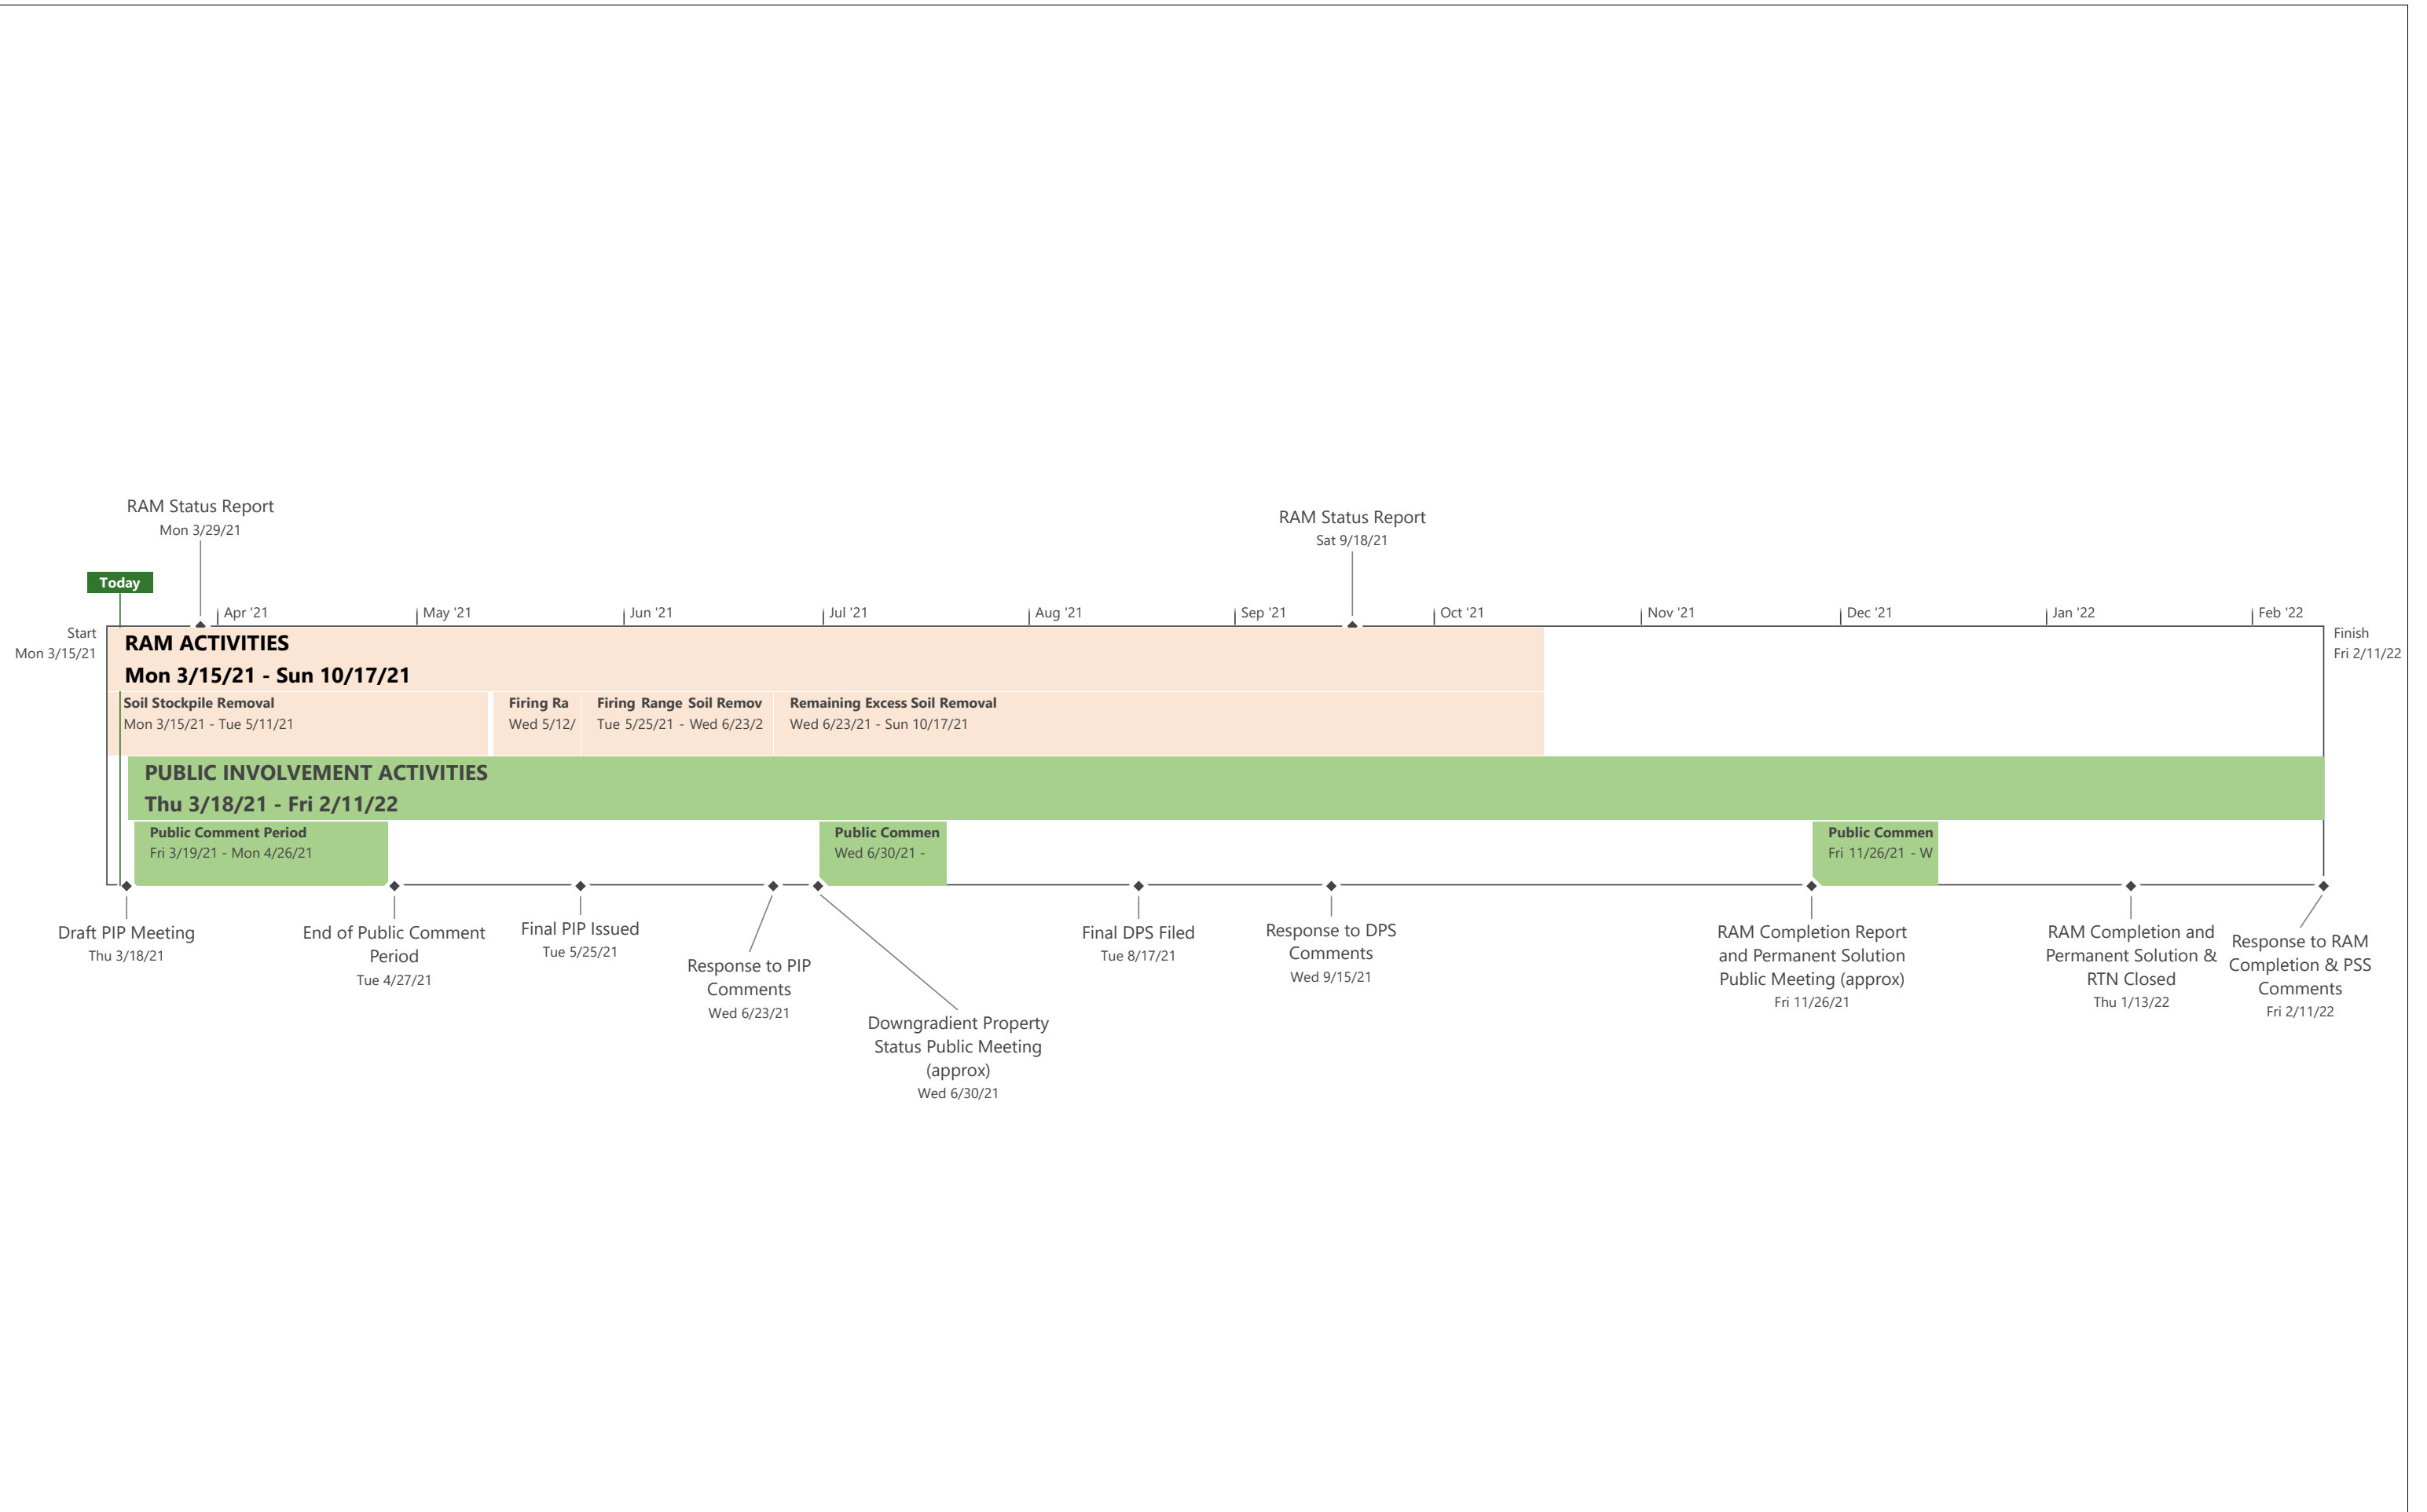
RAM Status Report
Mon 3/29/21

RAM Status Report
Sat 9/18/21

Today

Apr '21 May '21 Jun '21 Jul '21 Aug '21 Sep '21 Oct '21 Nov '21 Dec '21 Jan '22 Feb '22

Start
Mon 3/15/21

Finish
Fri 2/11/22

RAM ACTIVITIES
Mon 3/15/21 - Sun 10/17/21

Soil Stockpile Removal
Mon 3/15/21 - Tue 5/11/21

Firing Ra
Wed 5/12/

Firing Range Soil Remov
Tue 5/25/21 - Wed 6/23/2

Remaining Excess Soil Removal
Wed 6/23/21 - Sun 10/17/21

PUBLIC INVOLVEMENT ACTIVITIES
Thu 3/18/21 - Fri 2/11/22

Public Comment Period
Fri 3/19/21 - Mon 4/26/21

Public Commen
Wed 6/30/21 -

Public Commen
Fri 11/26/21 - W

Draft PIP Meeting
Thu 3/18/21

End of Public Comment Period
Tue 4/27/21

Final PIP Issued
Tue 5/25/21

Response to PIP Comments
Wed 6/23/21

Downgradient Property Status Public Meeting (approx)
Wed 6/30/21

Final DPS Filed
Tue 8/17/21

Response to DPS Comments
Wed 9/15/21

RAM Completion Report and Permanent Solution Public Meeting (approx)
Fri 11/26/21

RAM Completion and Permanent Solution & RTN Closed
Thu 1/13/22

Response to RAM Completion & PSS Comments
Fri 2/11/22